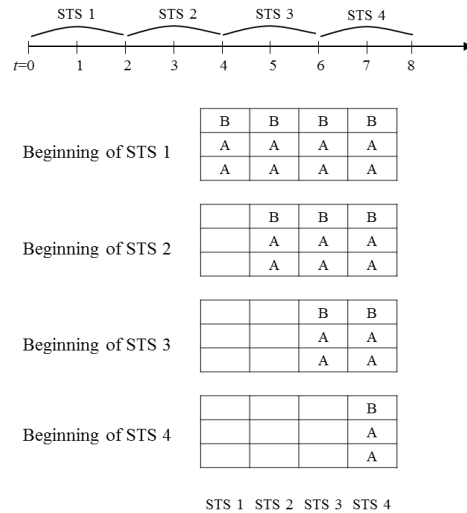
STS 1 STS 2 STS 3 STS 4

$t$=0 1 2 3 4 5 6 7 8

Beginning of STS 1

| B | B | B | B |
|---|---|---|---|
| A | A | A | A |
| A | A | A | A |

Beginning of STS 2

|   | B | B | B |
|---|---|---|---|
|   | A | A | A |
|   | A | A | A |

Beginning of STS 3

|   |   | B | B |
|---|---|---|---|
|   |   | A | A |
|   |   | A | A |

Beginning of STS 4

|   |   |   | B |
|---|---|---|---|
|   |   |   | A |
|   |   |   | A |

STS 1 STS 2 STS 3 STS 4